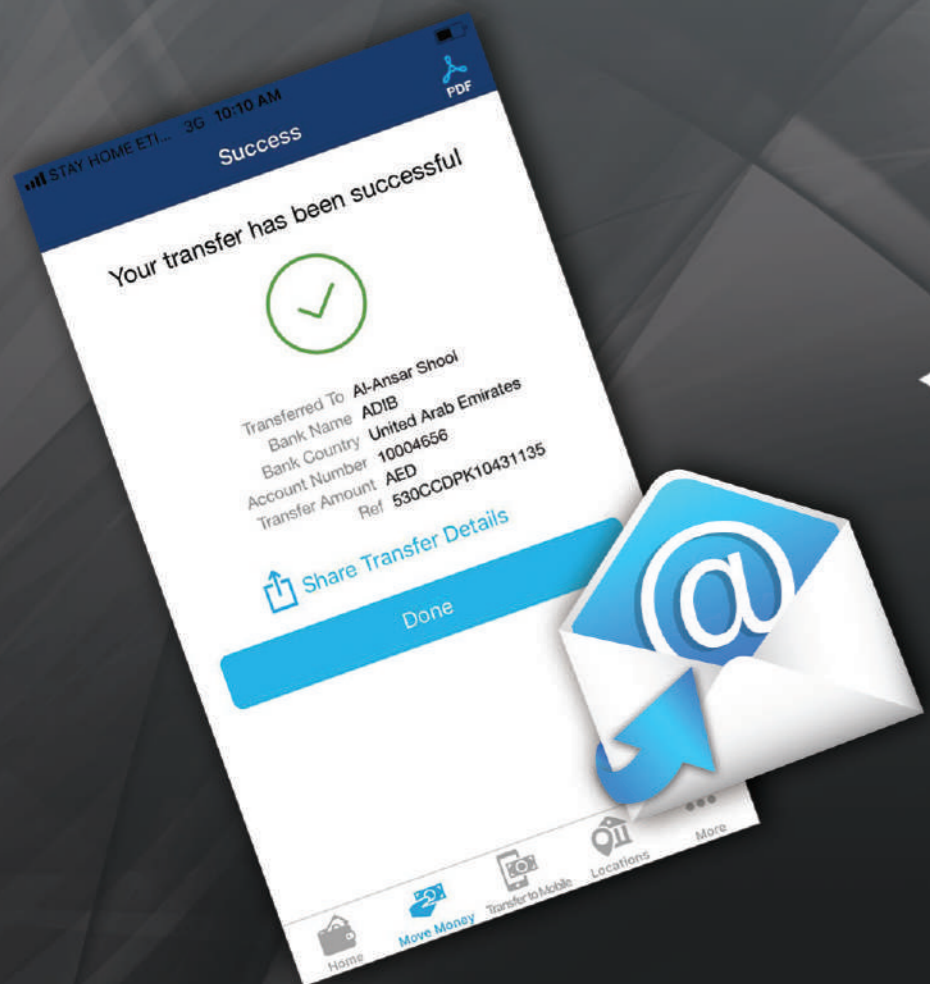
STAY HOME ETI... 3G 10:10 AM

PDF

Success

Your transfer has been successful

Transferred To Al-Ansar Shool
Bank Name ADIB
Bank Country United Arab Emirates
Account Number 10004656
Transfer Amount AED
Ref 530CCDPK10431135

Share Transfer Details

Done

Home
Move Money
Transfer to Mobile
Locations
More